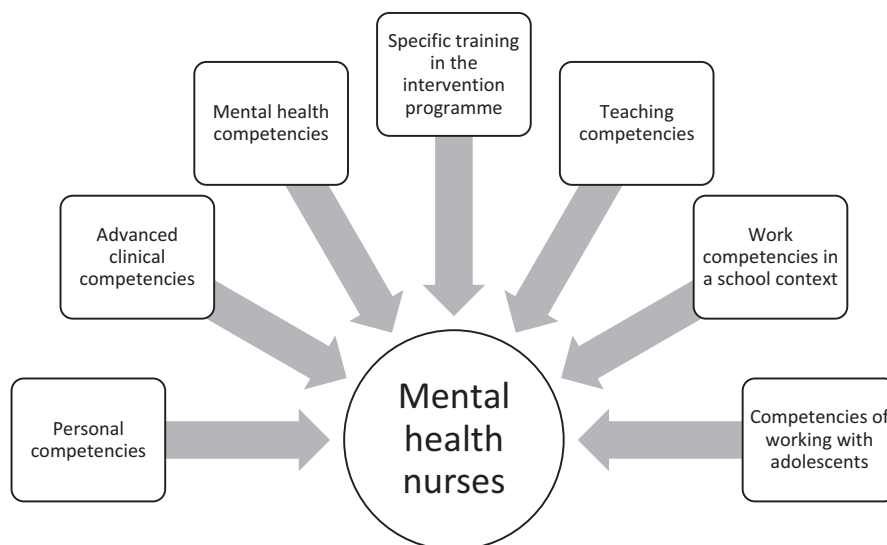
Specific training in the intervention programme

Mental health competencies

Teaching competencies

Advanced clinical competencies

Work competencies in a school context

Personal competencies

Mental health nurses

Competencies of working with adolescents